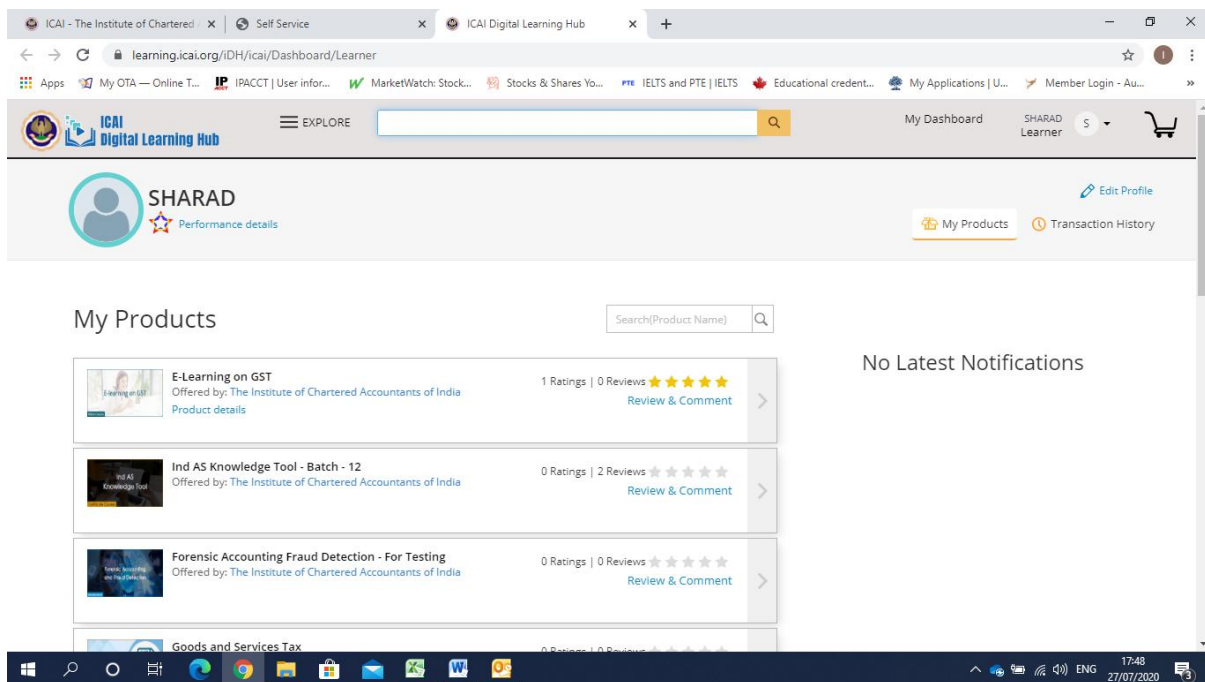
ICAI - The Institute of Chartered × | Self Service × | ICAI Digital Learning Hub × | +

learning.icai.org/iDH/icai/Dashboard/Learner

Apps | My OTA — Online T... | IPACCT | User infor... | MarketWatch: Stock... | Stocks & Shares Yo... | IELTS and PTE | IELTS | Educational credent... | My Applications | U... | Member Login - Au... | »

ICAI Digital Learning Hub

EXPLORE

My Dashboard

SHARAD Learner S

SHARAD

Performance details

Edit Profile

My Products

Transaction History

My Products

Search(Product Name)

No Latest Notifications

E-Learning on GST
Offered by: The Institute of Chartered Accountants of India
Product details
1 Ratings | 0 Reviews
Review & Comment

Ind AS Knowledge Tool - Batch - 12
Offered by: The Institute of Chartered Accountants of India
0 Ratings | 2 Reviews
Review & Comment

Forensic Accounting Fraud Detection - For Testing
Offered by: The Institute of Chartered Accountants of India
0 Ratings | 0 Reviews
Review & Comment

Goods and Services Tax
0 Ratings | 0 Reviews

ENG 17:48 27/07/2020 3